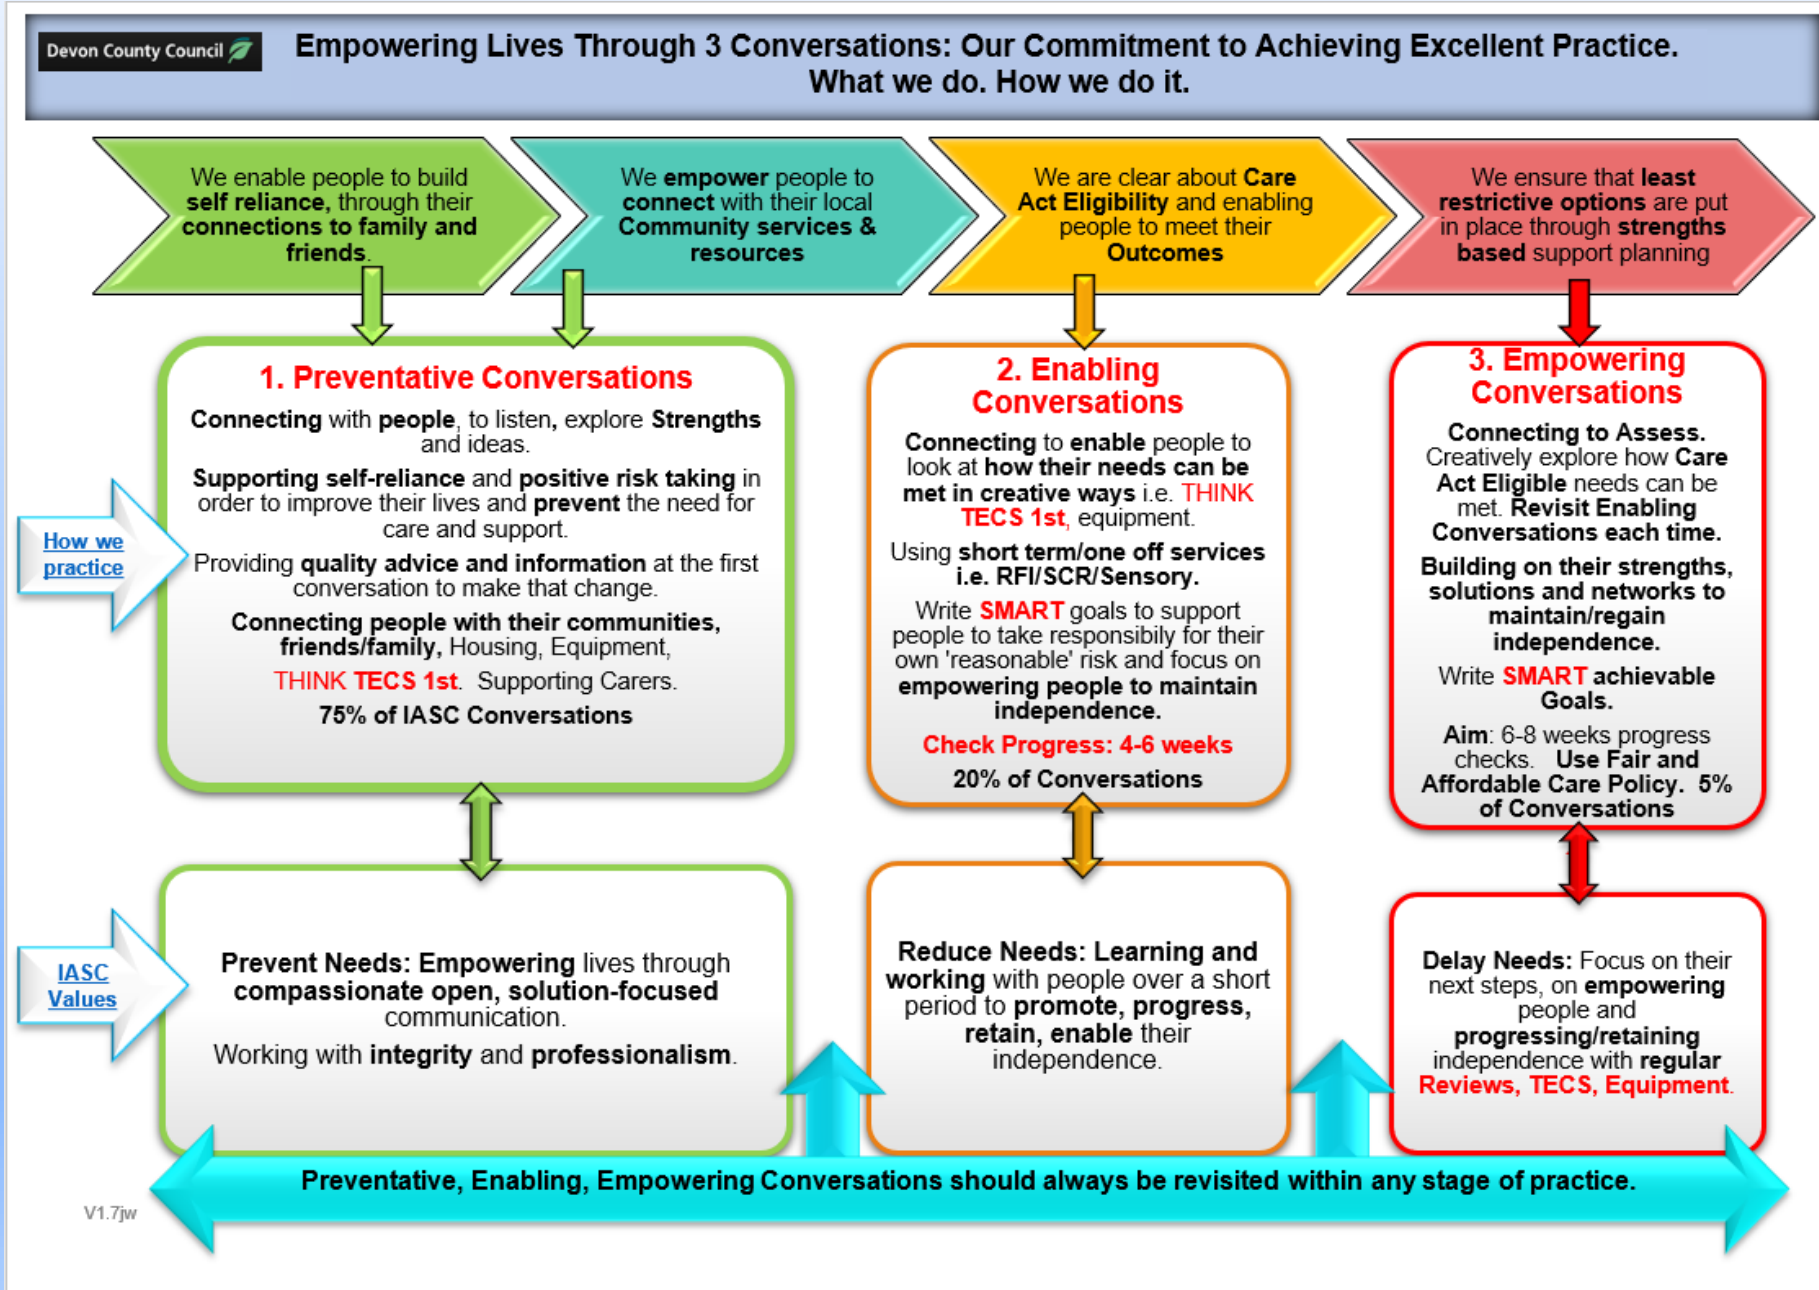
Devon County Council

Empowering Lives Through 3 Conversations: Our Commitment to Achieving Excellent Practice. What we do. How we do it.

We enable people to build self reliance, through their connections to family and friends.

We empower people to connect with their local Community services & resources

We are clear about Care Act Eligibility and enabling people to meet their Outcomes

We ensure that least restrictive options are put in place through strengths based support planning

How we practice

1. Preventative Conversations

Connecting with people, to listen, explore Strengths and ideas.

Supporting self-reliance and positive risk taking in order to improve their lives and prevent the need for care and support.

Providing quality advice and information at the first conversation to make that change.

Connecting people with their communities, friends/family, Housing, Equipment,

THINK TECS 1st. Supporting Carers.

75% of IASC Conversations

2. Enabling Conversations

Connecting to enable people to look at how their needs can be met in creative ways i.e. THINK TECS 1st, equipment.

Using short term/one off services i.e. RFI/SCR/Sensory.

Write SMART goals to support people to take responsibly for their own 'reasonable' risk and focus on empowering people to maintain independence.

Check Progress: 4-6 weeks

20% of Conversations

3. Empowering Conversations

Connecting to Assess. Creatively explore how Care Act Eligible needs can be met. Revisit Enabling Conversations each time.

Building on their strengths, solutions and networks to maintain/regain independence.

Write SMART achievable Goals.

Aim: 6-8 weeks progress checks. Use Fair and Affordable Care Policy. 5% of Conversations

IASC Values

Prevent Needs: Empowering lives through compassionate open, solution-focused communication.

Working with integrity and professionalism.

Reduce Needs: Learning and working with people over a short period to promote, progress, retain, enable their independence.

Delay Needs: Focus on their next steps, on empowering people and progressing/retaining independence with regular Reviews, TECS, Equipment.

V1.7jw

Preventative, Enabling, Empowering Conversations should always be revisited within any stage of practice.